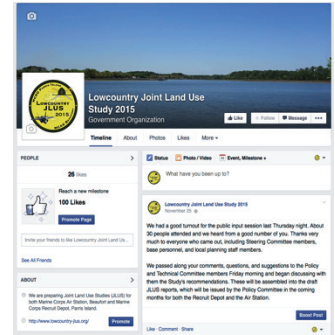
LOWCOUNTRY JLUS

Lowcountry Joint Land Use Study 2015
Government Organization

Like
Follow
Message

Timeline
About
Photos
Likes
More

PEOPLE
26 likes

Reach a new milestone
100 Likes
Promote Page

Invite your friends to like Lowcountry Joint Lan

See All Friends

ABOUT
We are preparing Joint Land Use Studies (JLUS) for both Marine Corps Air Station, Beaufort and Marine Corps Recruit Depot, Parris Island.

http://www.lowcountry-jlus.org/
Promote

Status
Photo / Video
Event, Milestone +

What have you been up to?

Lowcountry Joint Land Use Study 2015
November 25

We had a good turnout for the public input session last Thursday night. About 30 people attended and we heard from a good number of you. Thanks very much to everyone who came out, including Steering Committee members, base personnel, and local planning staff members.

We passed along your comments, questions, and suggestions to the Policy and Technical Committee members Friday morning and began discussing with them the Study's recommendations. These will be assembled into the draft JLUS reports, which will be issued by the Policy Committee in the coming months for both the Recruit Depot and the Air Station.

Boost Post

Like · Comment · Share